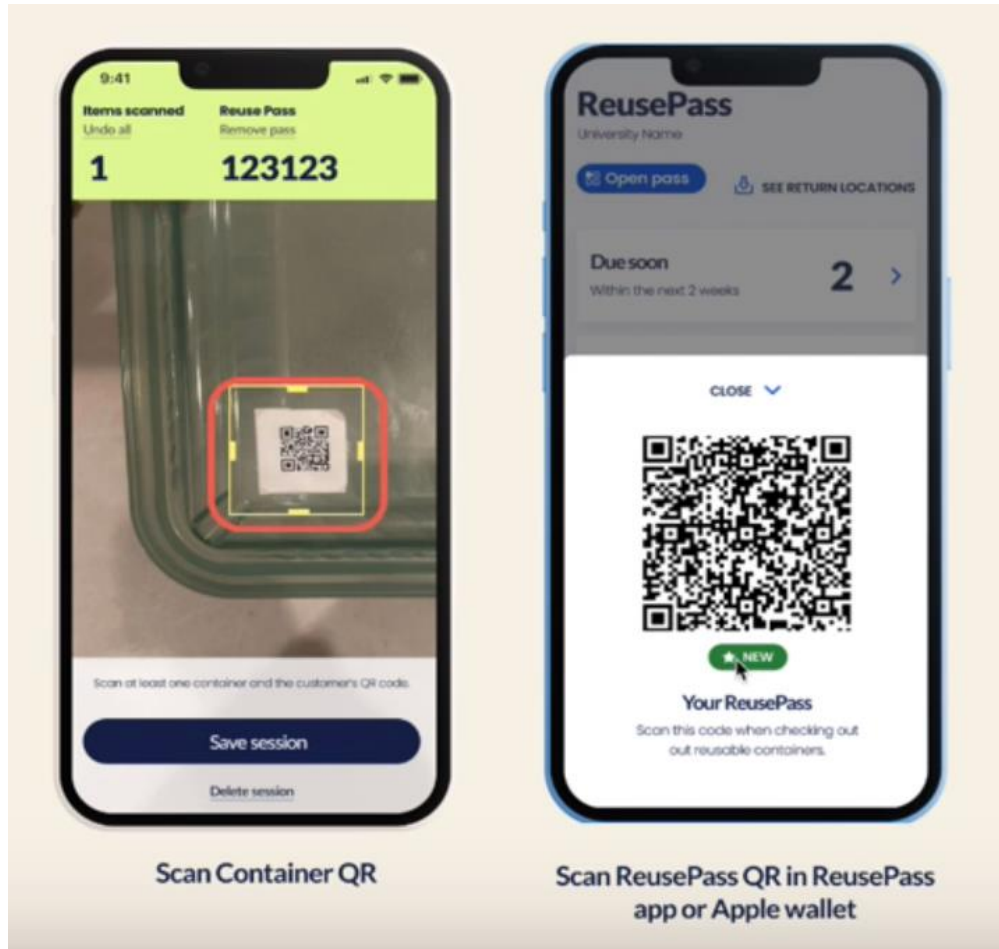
9:41

Items scanned
Undo all
1

Reuse Pass
Remove pass
123123

Scan at least one container and the customer's QR code.

Save session

Delete session

Scan Container QR

ReusePass
University Name

Open pass

SEE RETURN LOCATIONS

Due soon
Within the next 2 weeks
2

CLOSE

NEW

Your ReusePass
Scan this code when checking out out reusable containers.

Scan ReusePass QR in ReusePass app or Apple wallet